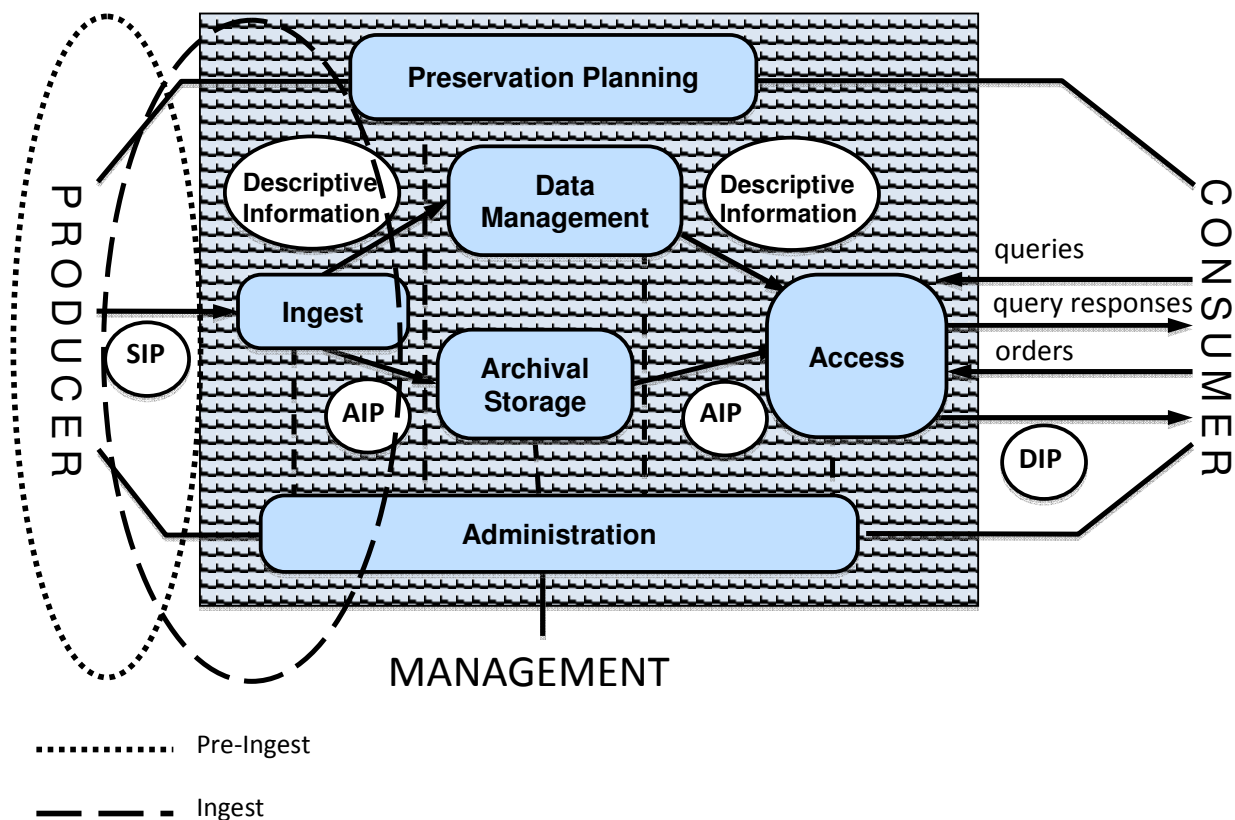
PRODUCER

Preservation Planning

Descriptive Information

Data Management

Descriptive Information

CONSUMER

queries

query responses

orders

Ingest

SIP

Archival Storage

Access

AIP

AIP

DIP

Administration

MANAGEMENT

Pre-Ingest

Ingest